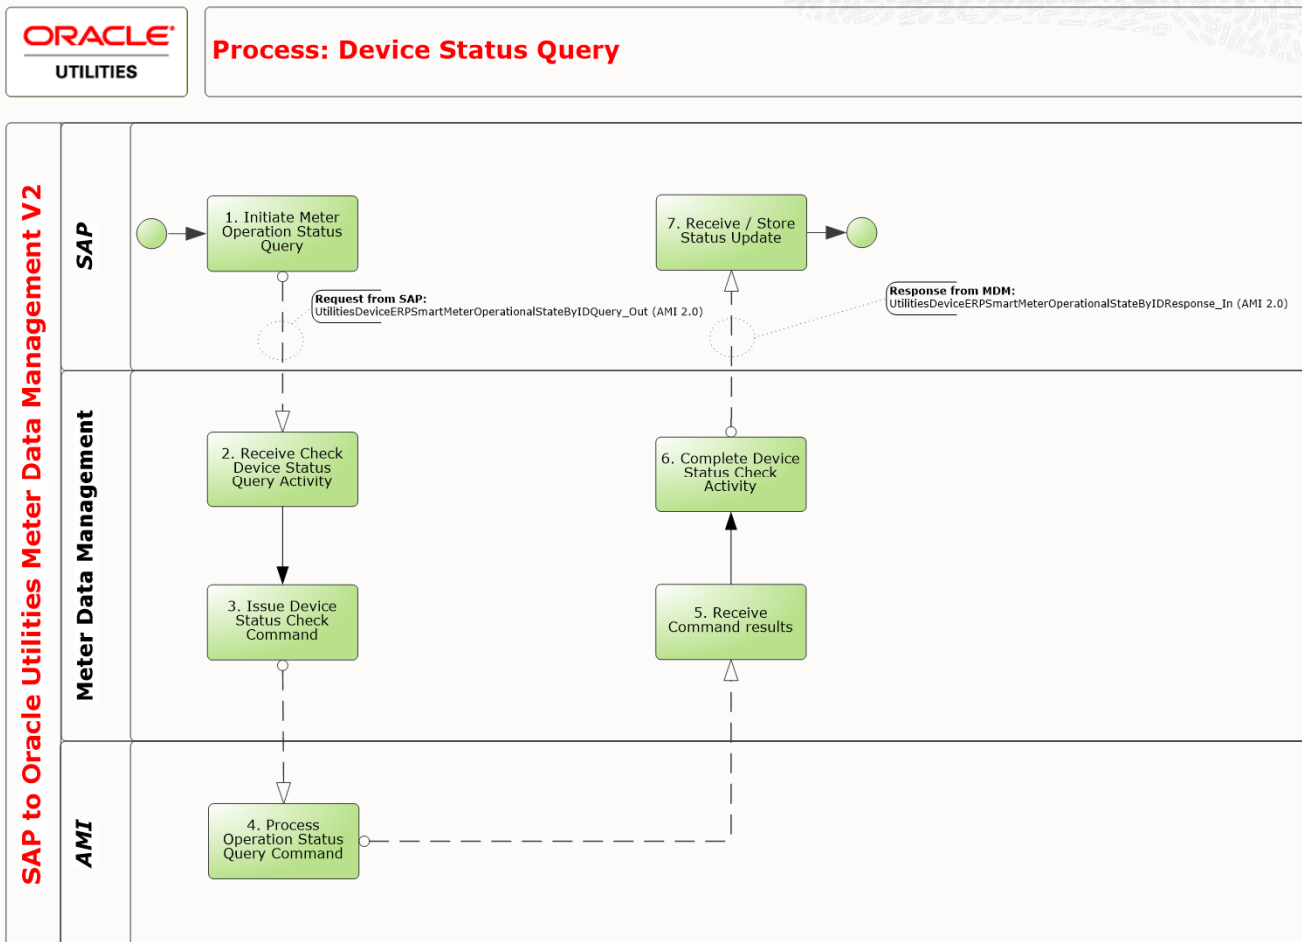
ORACLE
UTILITIES

Process: Device Status Query

SAP to Oracle Utilities Meter Data Management V2

SAP

1. Initiate Meter Operation Status Query

Request from SAP:
UtilitiesDeviceERPSmartMeterOperationalStateByIDQuery_Out (AMI 2.0)

7. Receive / Store Status Update

Response from MDM:
UtilitiesDeviceERPSmartMeterOperationalStateByIDResponse_In (AMI 2.0)

Meter Data Management

2. Receive Check Device Status Query Activity

3. Issue Device Status Check Command

6. Complete Device Status Check Activity

5. Receive Command results

AMI

4. Process Operation Status Query Command